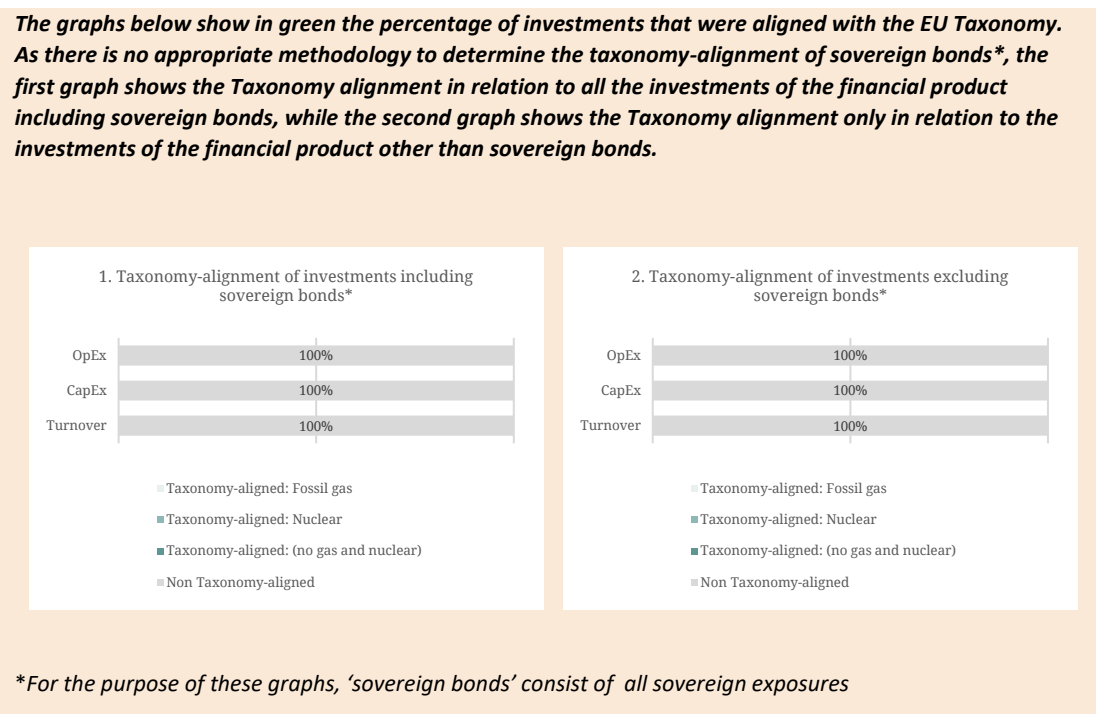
***The graphs below show in green the percentage of investments that were aligned with the EU Taxonomy. As there is no appropriate methodology to determine the taxonomy-alignment of sovereign bonds\*, the first graph shows the Taxonomy alignment in relation to all the investments of the financial product including sovereign bonds, while the second graph shows the Taxonomy alignment only in relation to the investments of the financial product other than sovereign bonds.***

1. Taxonomy-alignment of investments including sovereign bonds*

OpEx 100%
CapEx 100%
Turnover 100%

Taxonomy-aligned: Fossil gas
Taxonomy-aligned: Nuclear
Taxonomy-aligned: (no gas and nuclear)
Non Taxonomy-aligned

2. Taxonomy-alignment of investments excluding sovereign bonds*

OpEx 100%
CapEx 100%
Turnover 100%

Taxonomy-aligned: Fossil gas
Taxonomy-aligned: Nuclear
Taxonomy-aligned: (no gas and nuclear)
Non Taxonomy-aligned

\**For the purpose of these graphs, 'sovereign bonds' consist of all sovereign exposures*